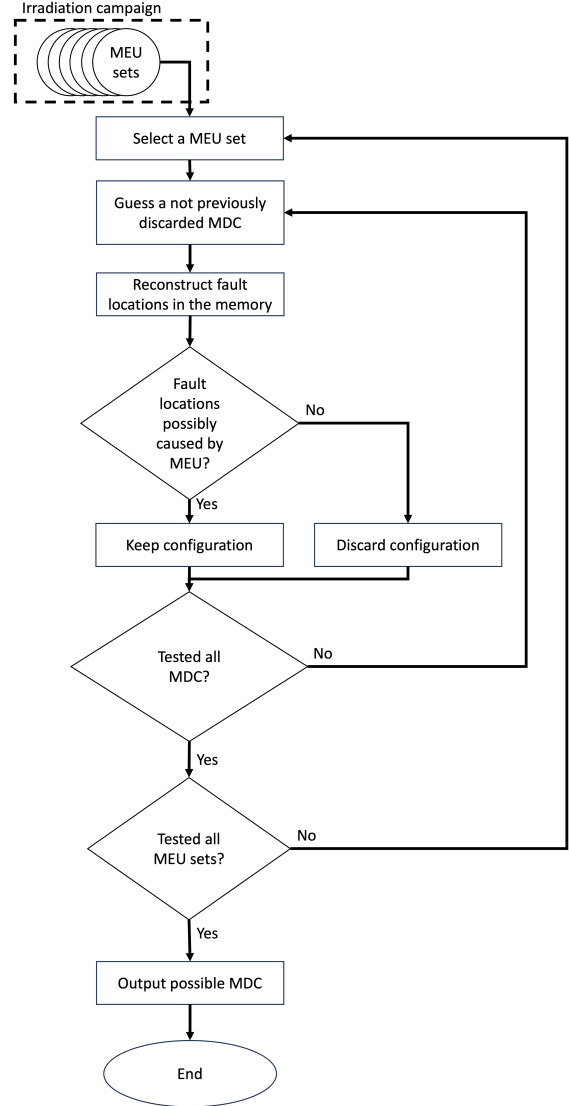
Irradiation campaign

MEU sets

Select a MEU set

Guess a not previously discarded MDC

Reconstruct fault locations in the memory

Fault locations possibly caused by MEU?

No

Yes

Keep configuration

Discard configuration

Tested all MDC?

No

Yes

Tested all MEU sets?

No

Yes

Output possible MDC

End